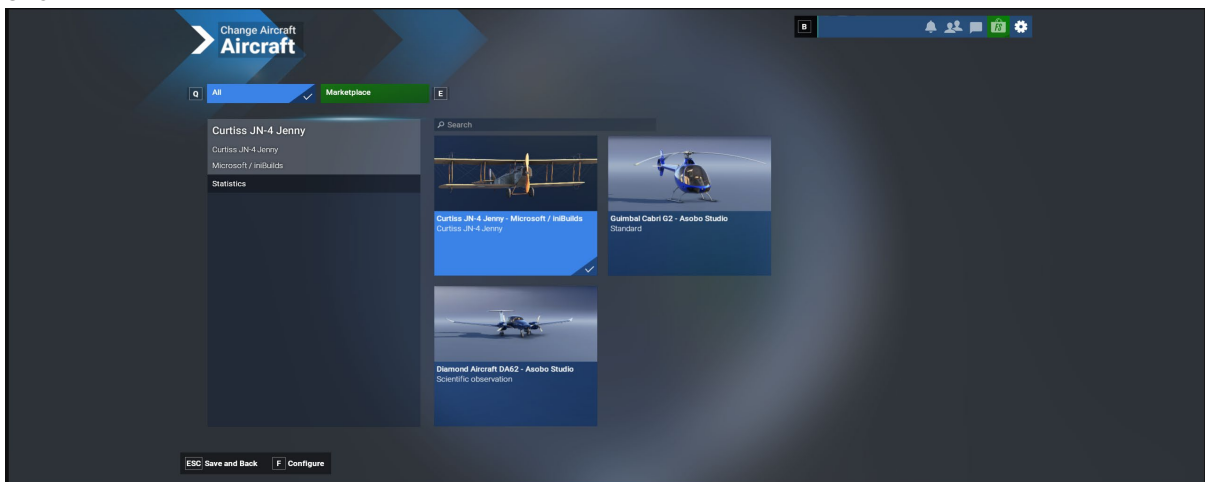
Change Aircraft
Aircraft

B

Q All

Marketplace E

Curtiss JN-4 Jenny
Curtiss JN-4 Jenny
Microsoft / iniBuilds
Statistics

Search

Curtiss JN-4 Jenny - Microsoft / iniBuilds
Curtiss JN-4 Jenny

Guimbal Cabri G2 - Asobo Studio
Standard

Diamond Aircraft DA62 - Asobo Studio
Scientific observation

ESC Save and Back F Configure